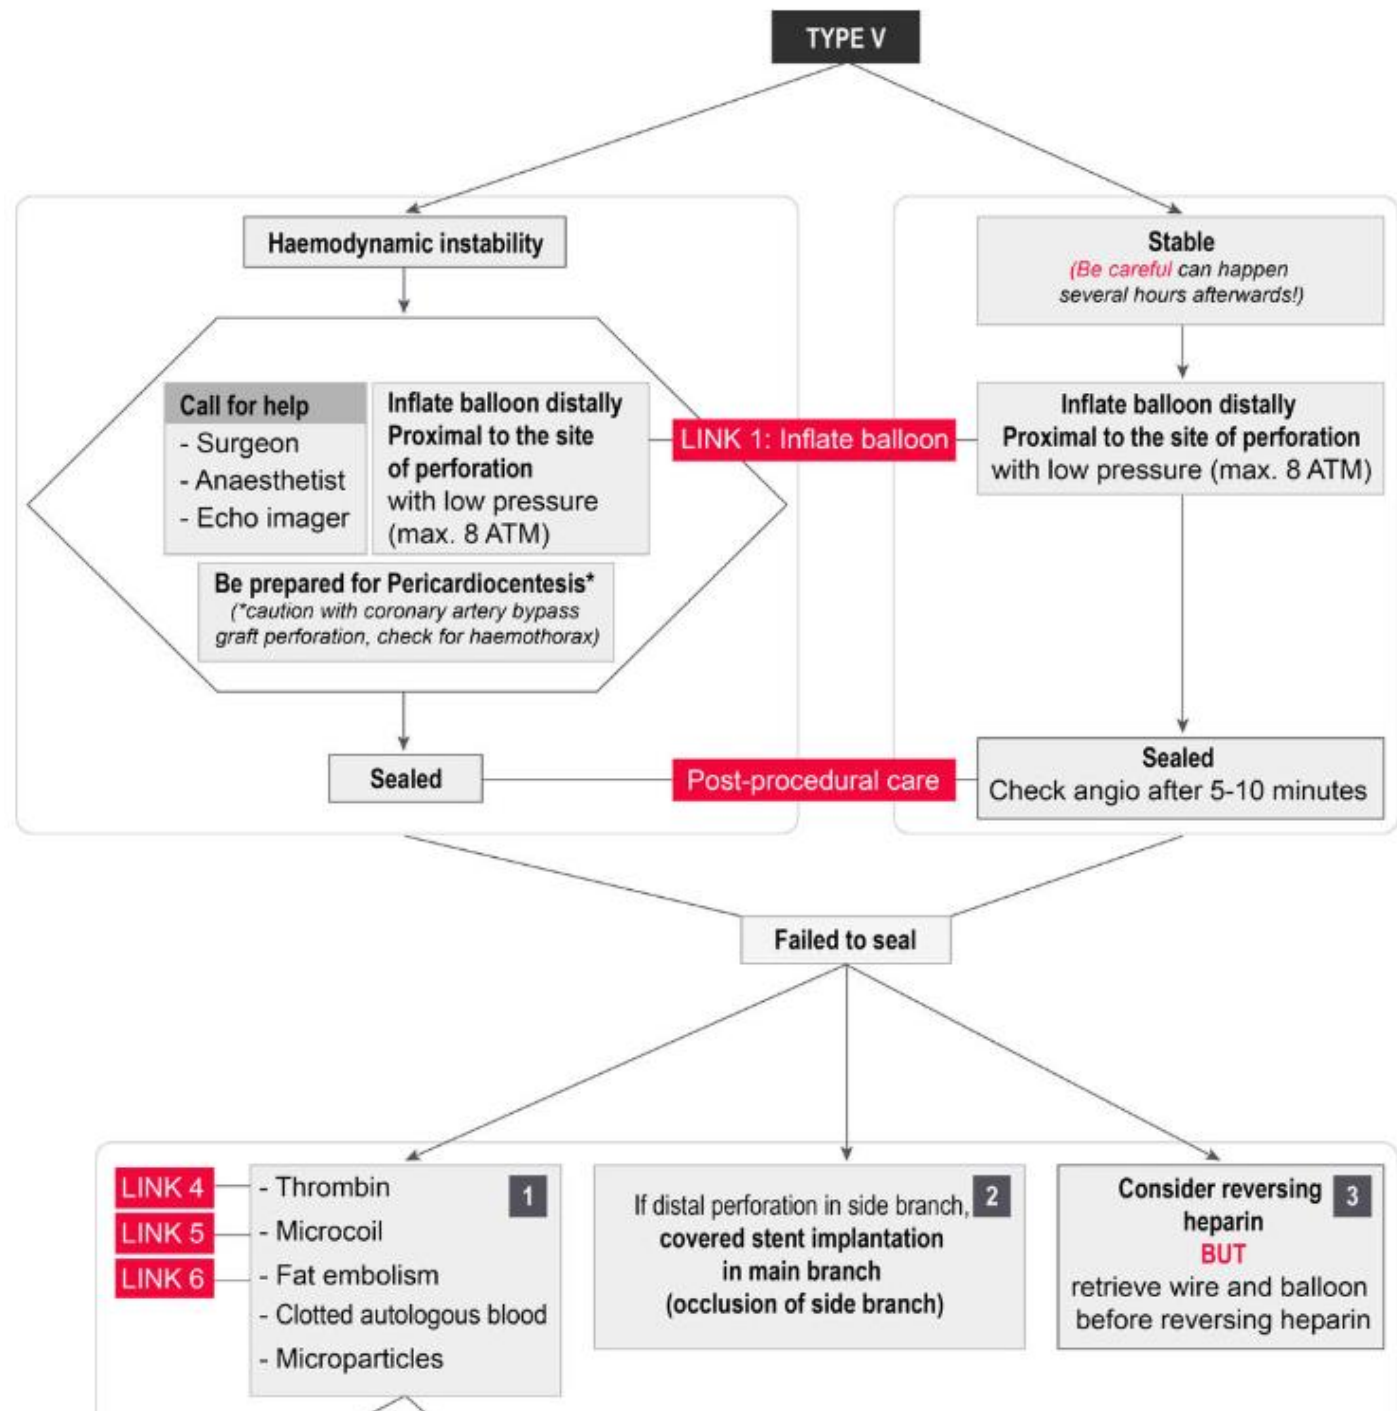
TYPE V

Haemodynamic instability

Call for help
- Surgeon
- Anaesthetist
- Echo imager

Inflate balloon distally Proximal to the site of perforation with low pressure (max. 8 ATM)

Be prepared for Pericardiocentesis*
(*caution with coronary artery bypass graft perforation, check for haemothorax)

Sealed

LINK 1: Inflate balloon

Post-procedural care

Stable
(Be careful can happen several hours afterwards!)

Inflate balloon distally
Proximal to the site of perforation with low pressure (max. 8 ATM)

Sealed
Check angio after 5-10 minutes

Failed to seal

LINK 4
LINK 5
LINK 6

1
- Thrombin
- Microcoil
- Fat embolism
- Clotted autologous blood
- Microparticles

2
If distal perforation in side branch, covered stent implantation in main branch (occlusion of side branch)

3
Consider reversing heparin
BUT
retrieve wire and balloon before reversing heparin